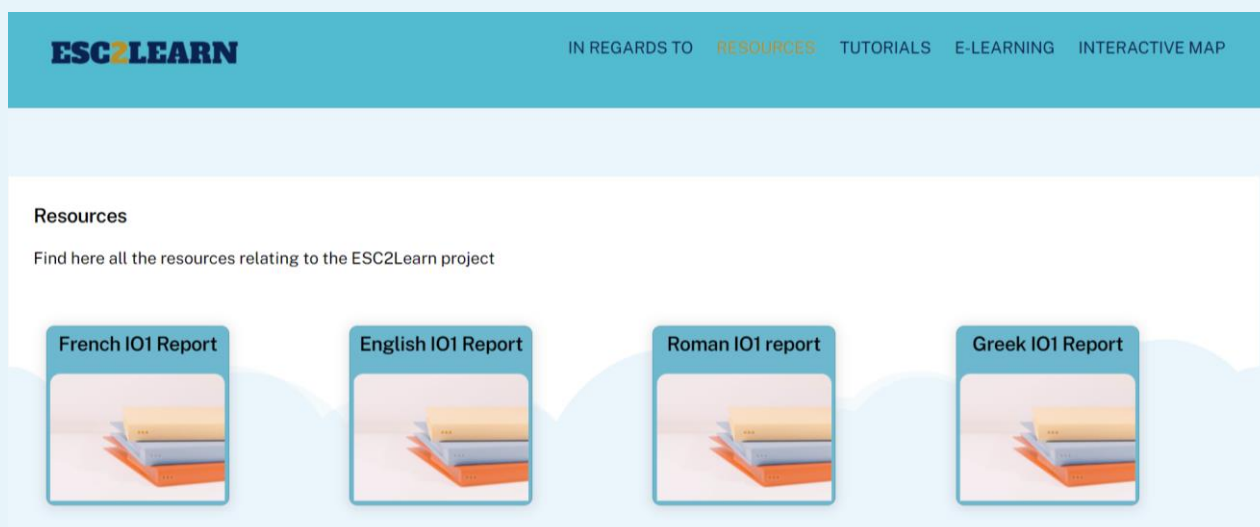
ESC2LEARN

IN REGARDS TO RESOURCES TUTORIALS E-LEARNING INTERACTIVE MAP

Resources

Find here all the resources relating to the ESC2Learn project

French IO1 Report

English IO1 Report

Roman IO1 report

Greek IO1 Report